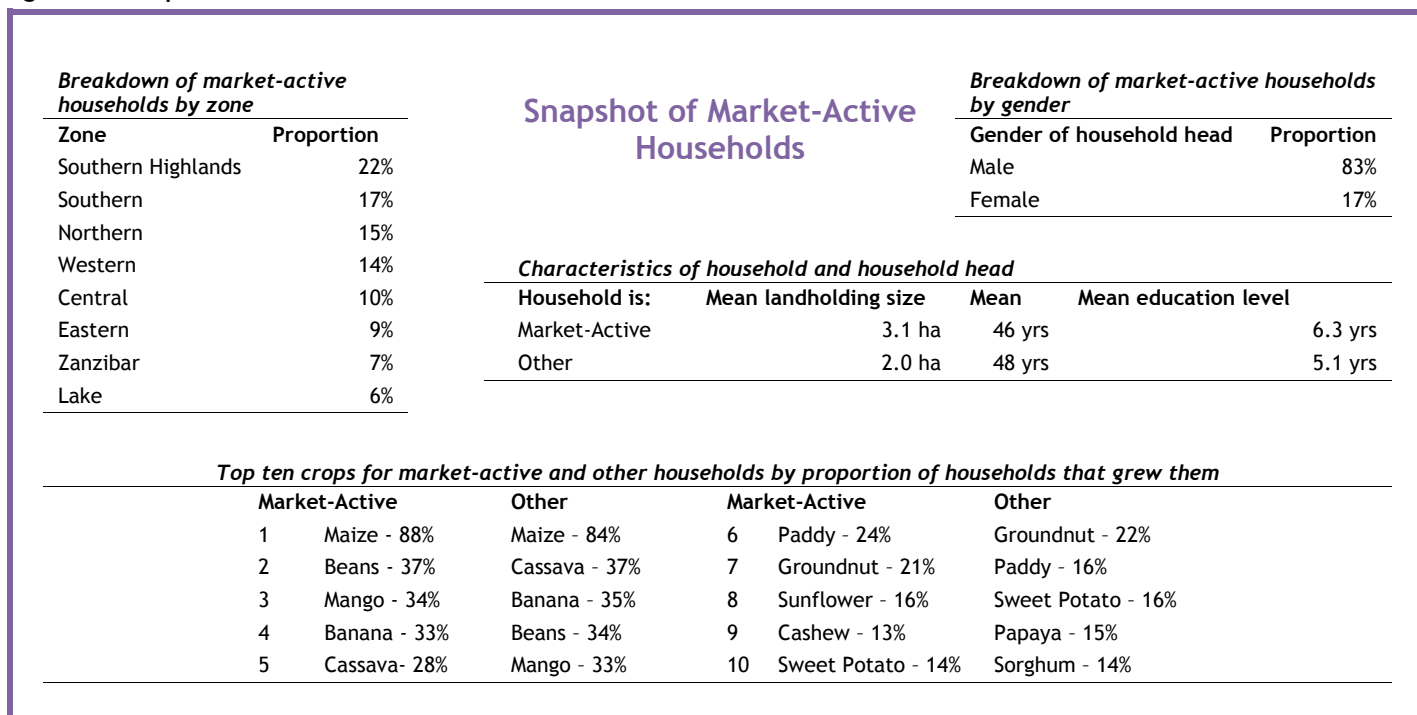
*Breakdown of market-active households by zone*

| Zone | Proportion |
|---|---|
| Southern Highlands | 22% |
| Southern | 17% |
| Northern | 15% |
| Western | 14% |
| Central | 10% |
| Eastern | 9% |
| Zanzibar | 7% |
| Lake | 6% |

Snapshot of Market-Active Households

*Breakdown of market-active households by gender*

| Gender of household head | Proportion |
|---|---|
| Male | 83% |
| Female | 17% |

*Characteristics of household and household head*

| Household is: | Mean landholding size | Mean | Mean education level |
|---|---|---|---|
| Market-Active | 3.1 ha | 46 yrs | 6.3 yrs |
| Other | 2.0 ha | 48 yrs | 5.1 yrs |

*Top ten crops for market-active and other households by proportion of households that grew them*

| | Market-Active | Other | | Market-Active | Other |
|---|---|---|---|---|---|
| 1 | Maize - 88% | Maize – 84% | 6 | Paddy – 24% | Groundnut – 22% |
| 2 | Beans - 37% | Cassava – 37% | 7 | Groundnut – 21% | Paddy – 16% |
| 3 | Mango - 34% | Banana – 35% | 8 | Sunflower – 16% | Sweet Potato – 16% |
| 4 | Banana - 33% | Beans – 34% | 9 | Cashew – 13% | Papaya – 15% |
| 5 | Cassava- 28% | Mango – 33% | 10 | Sweet Potato – 14% | Sorghum – 14% |